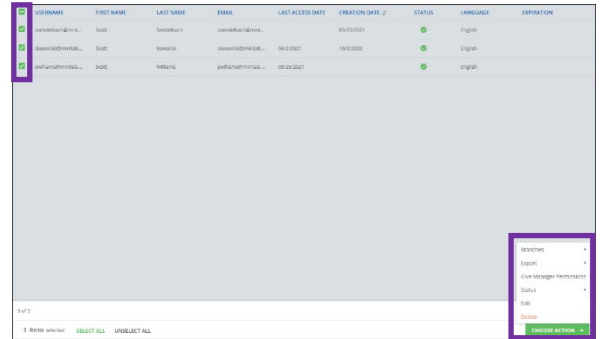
| | USERNAME | FIRST NAME | LAST NAME | EMAIL | LAST ACCESS DATE | CREATION DATE | STATUS | LANGUAGE | EXPIRATION |
|---|---|---|---|---|---|---|---|---|---|
| | ssiedelbach@mint... | Scott | Siedelbach | ssiedelbach@mint... | | 05/25/2021 | | English | |
| | dkowalski@mintlab... | Scott | Kowalski | dkowalski@mintlab... | 06/2/2021 | 10/5/2020 | | English | |
| | swilliams@mintlab... | Scott | Williams | swilliams@mintlab... | 05/25/2021 | | | English | |

Branches
Export
Give Manager Permission
Status
Edit
Delete

3 of 3

3 items selected SELECT ALL UNSELECT ALL

CHOOSE ACTION